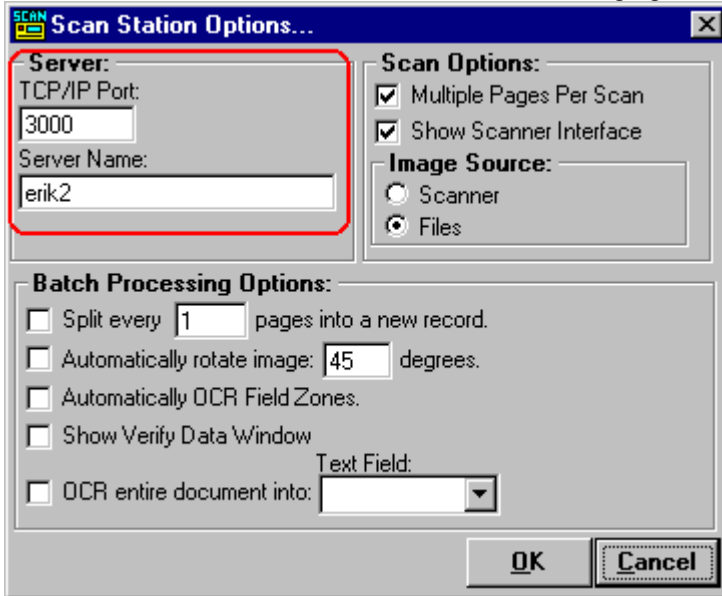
SCAN Scan Station Options...

Server:
TCP/IP Port:
3000
Server Name:
erik2

Scan Options:
Multiple Pages Per Scan
Show Scanner Interface
Image Source:
Scanner
Files

Batch Processing Options:
Split every 1 pages into a new record.
Automatically rotate image: 45 degrees.
Automatically OCR Field Zones.
Show Verify Data Window
Text Field:
OCR entire document into:

OK
Cancel